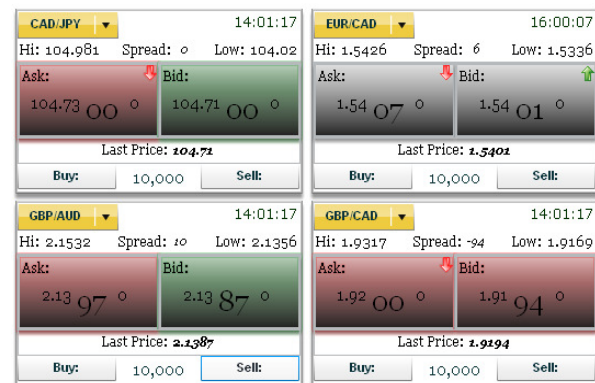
CAD/JPY ▼ 14:01:17
Hi: 104.981 Spread: 0 Low: 104.02
Ask: 104.73 00 0
Bid: 104.71 00 0
Last Price: 104.71
Buy: 10,000 Sell:

EUR/CAD ▼ 16:00:07
Hi: 1.5426 Spread: 6 Low: 1.5336
Ask: 1.54 07 0
Bid: 1.54 01 0
Last Price: 1.5401
Buy: 10,000 Sell:

GBP/AUD ▼ 14:01:17
Hi: 2.1532 Spread: 10 Low: 2.1356
Ask: 2.13 97 0
Bid: 2.13 87 0
Last Price: 2.1387
Buy: 10,000 Sell:

GBP/CAD ▼ 14:01:17
Hi: 1.9317 Spread: -94 Low: 1.9169
Ask: 1.92 00 0
Bid: 1.91 94 0
Last Price: 1.9194
Buy: 10,000 Sell: